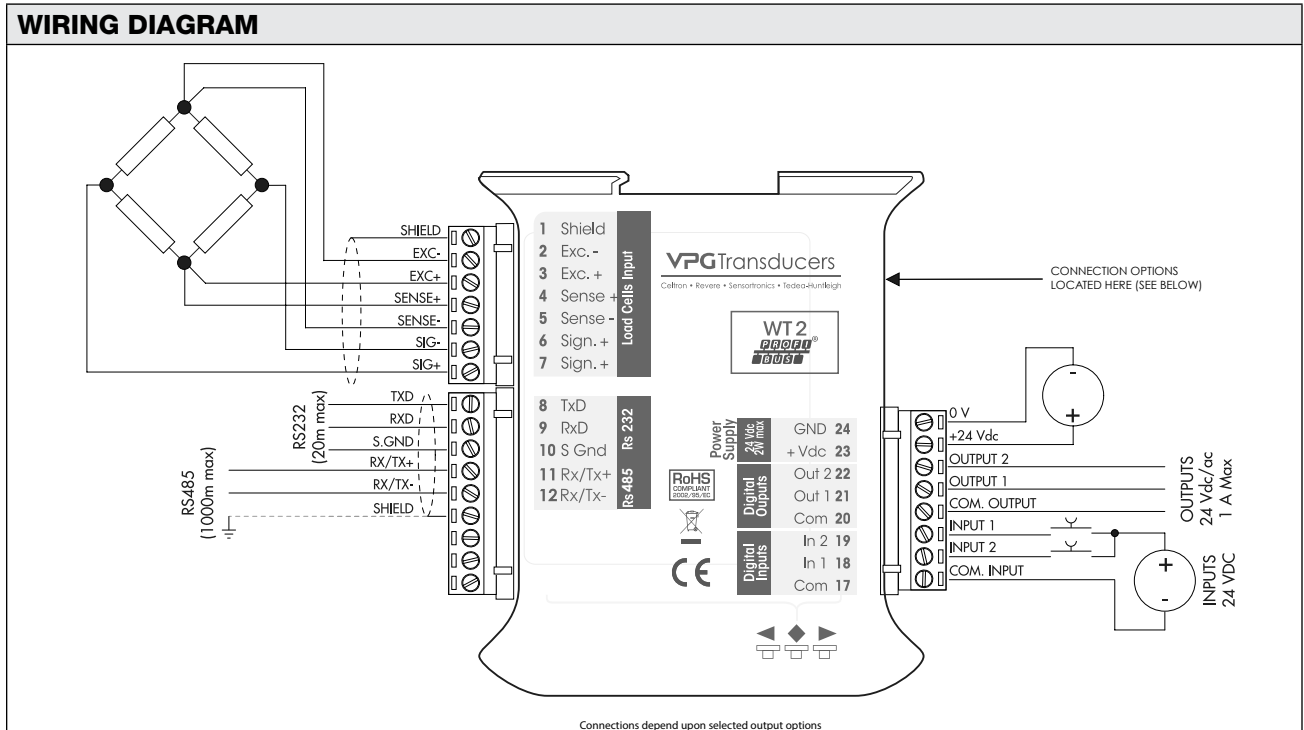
WIRING DIAGRAM

SHIELD
EXC-
EXC+
SENSE+
SENSE-
SIG-
SIG+

TXD
RXD
S.GND
RX/TX+
RX/TX-
SHIELD

RS232 (20m max)
RS485 (1000m max)

1 Shield
2 Exc. -
3 Exc. +
4 Sense +
5 Sense -
6 Sign. +
7 Sign. +
Load Cells Input

8 TxD
9 RxD
10 S Gnd
Rs 232
11 Rx/Tx+
12 Rx/Tx-
Rs 485

VPGTransducers
Celtron • Revere • Sensortronics • Tedea-Huntleigh

WT 2
PROFI BUS®

RoHS COMPLIANT 2002/95/EC

CE

Power Supply 24 Vdc 2W max
GND 24
+ Vdc 23

Digital Ouputs
Out 2 22
Out 1 21
Com 20

Digital Inputs
In 2 19
In 1 18
Com 17

CONNECTION OPTIONS LOCATED HERE (SEE BELOW)

0 V
+24 Vdc
OUTPUT 2
OUTPUT 1
COM. OUTPUT
INPUT 1
INPUT 2
COM. INPUT

-
+
OUTPUTS 24 Vdc/ac 1 A Max
+
-
INPUTS 24 VDC

Connections depend upon selected output options